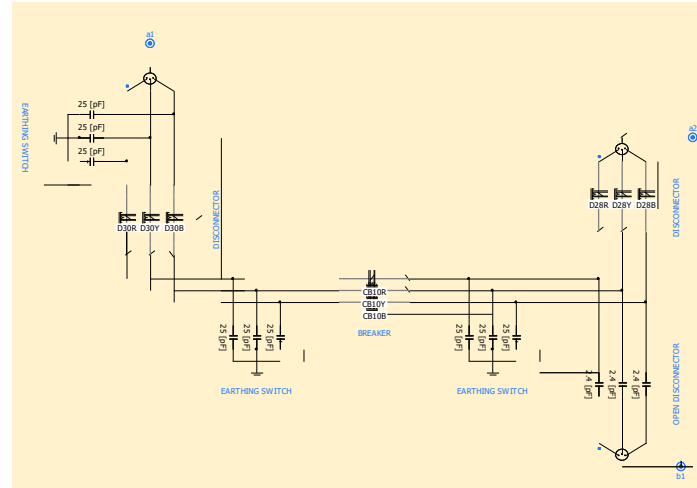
a1

EARTHING SWITCH

25 [pF]
25 [pF]
25 [pF]

D30R D30Y D30B

DISCONNECTOR

25 [pF] 25 [pF] 25 [pF]

EARTHING SWITCH

CB10R
CB10Y
CB10B

BREAKER

25 [pF] 25 [pF] 25 [pF]

EARTHING SWITCH

a2

D28R D28Y D28B

DISCONNECTOR

2.4 [pF] 2.4 [pF] 2.4 [pF]

OPEN DISCONNECTOR

b1